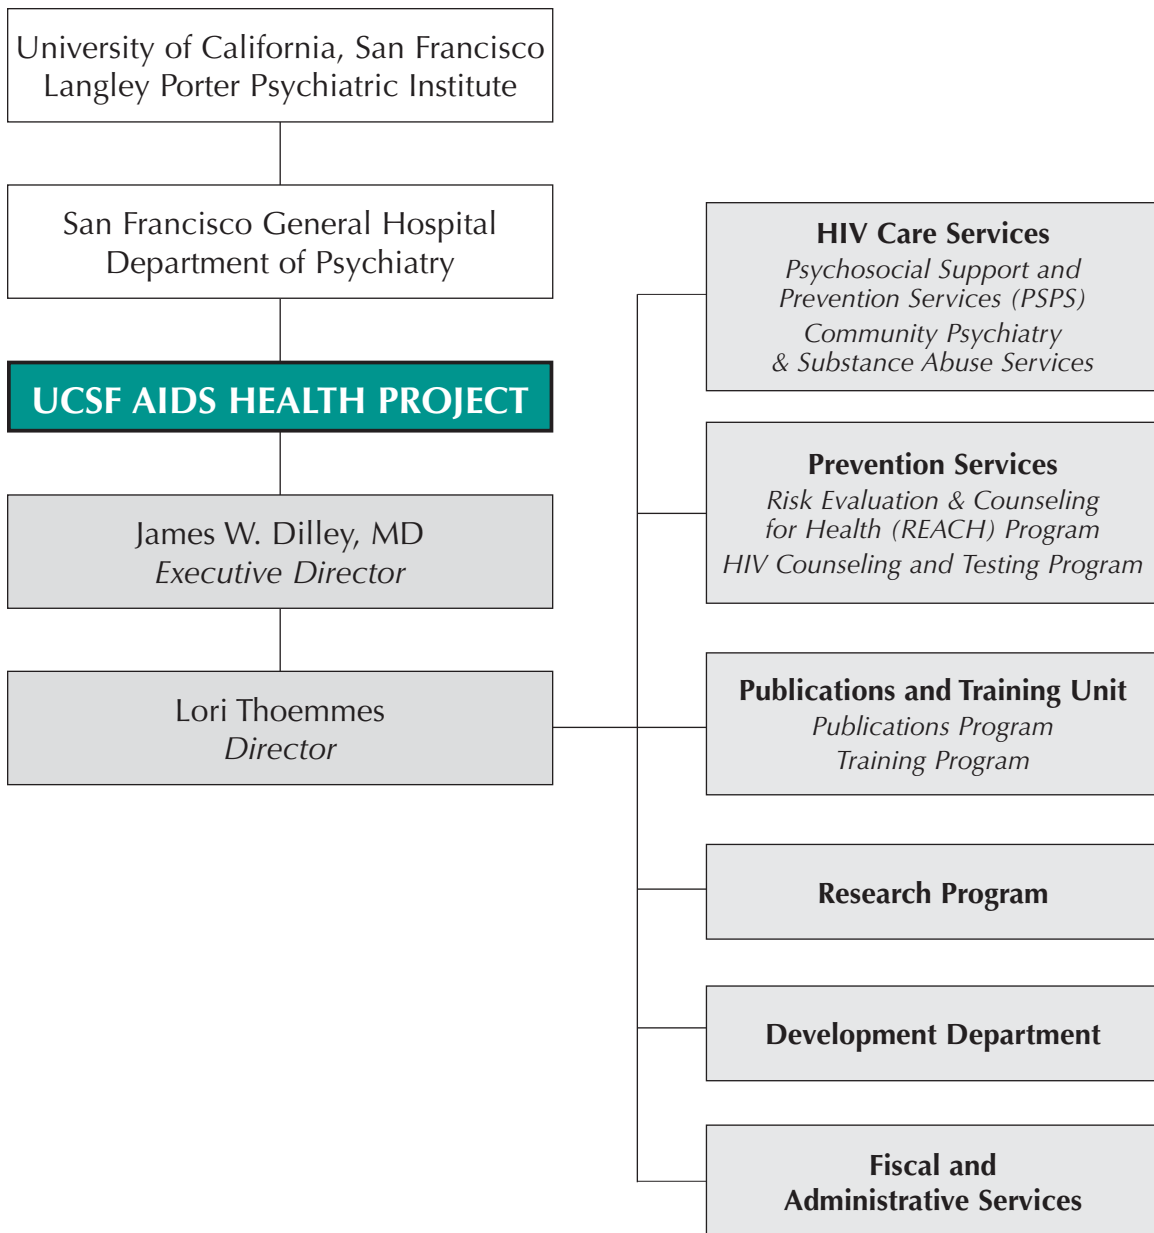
University of California, San Francisco
Langley Porter Psychiatric Institute

San Francisco General Hospital
Department of Psychiatry

UCSF AIDS HEALTH PROJECT

James W. Dilley, MD
Executive Director

Lori Thoemmes
Director

HIV Care Services
Psychosocial Support and Prevention Services (PSPS)
Community Psychiatry & Substance Abuse Services

Prevention Services
Risk Evaluation & Counseling for Health (REACH) Program
HIV Counseling and Testing Program

Publications and Training Unit
Publications Program
Training Program

Research Program

Development Department

Fiscal and Administrative Services